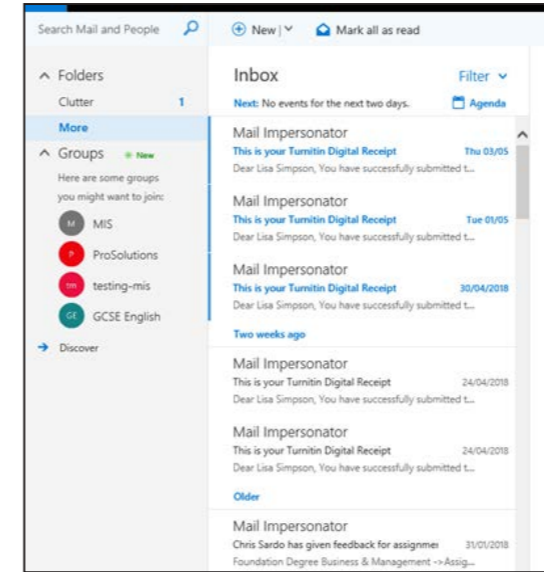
Search Mail and People

New | Mark all as read

Folders
Clutter 1
More

Groups New
Here are some groups you might want to join:
M MIS
P ProSolutions
tm testing-mis
GE GCSE English

Discover

Inbox
Filter
Next: No events for the next two days.
Agenda

Mail Impersonator
This is your Turnitin Digital Receipt Thu 03/05
Dear Lisa Simpson, You have successfully submitted t...

Mail Impersonator
This is your Turnitin Digital Receipt Tue 01/05
Dear Lisa Simpson, You have successfully submitted t...

Mail Impersonator
This is your Turnitin Digital Receipt 30/04/2018
Dear Lisa Simpson, You have successfully submitted t...

Two weeks ago

Mail Impersonator
This is your Turnitin Digital Receipt 24/04/2018
Dear Lisa Simpson, You have successfully submitted t...

Mail Impersonator
This is your Turnitin Digital Receipt 24/04/2018
Dear Lisa Simpson, You have successfully submitted t...

Older

Mail Impersonator
Chris Sardo has given feedback for assignmei 31/01/2018
Foundation Degree Business & Management ->Assig...